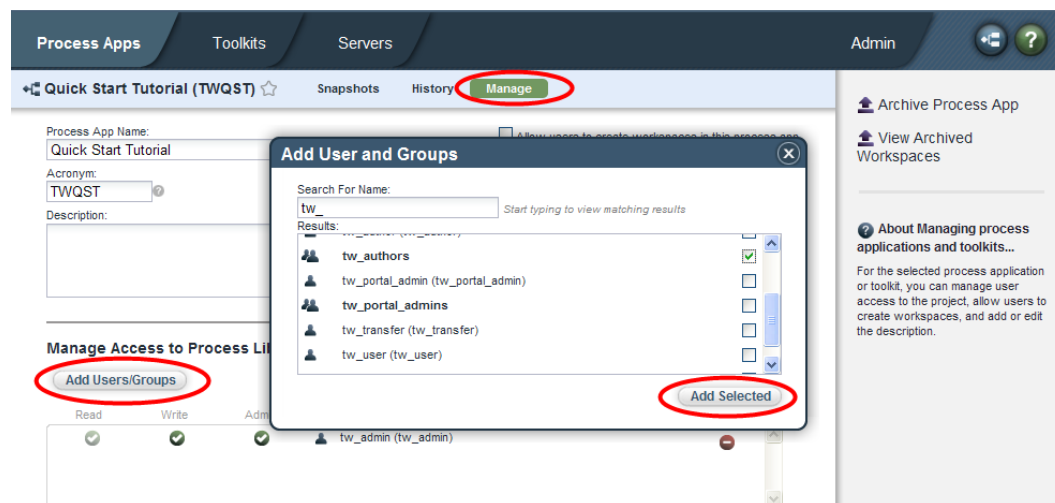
Process Apps Toolkits Servers Admin

Quick Start Tutorial (TWQST) Snapshots History Manage

Process App Name:
Quick Start Tutorial
Acronym:
TWQST
Description:

Allow users to create workspaces in this process app

Manage Access to Process Li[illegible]
Add Users/Groups
Read Write Adm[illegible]
tw_admin (tw_admin)

Add User and Groups
Search For Name:
tw_
Start typing to view matching results
Results:
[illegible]
tw_authors
tw_portal_admin (tw_portal_admin)
tw_portal_admins
tw_transfer (tw_transfer)
tw_user (tw_user)
Add Selected

Archive Process App
View Archived Workspaces

About Managing process applications and toolkits...
For the selected process application or toolkit, you can manage user access to the project, allow users to create workspaces, and add or edit the description.